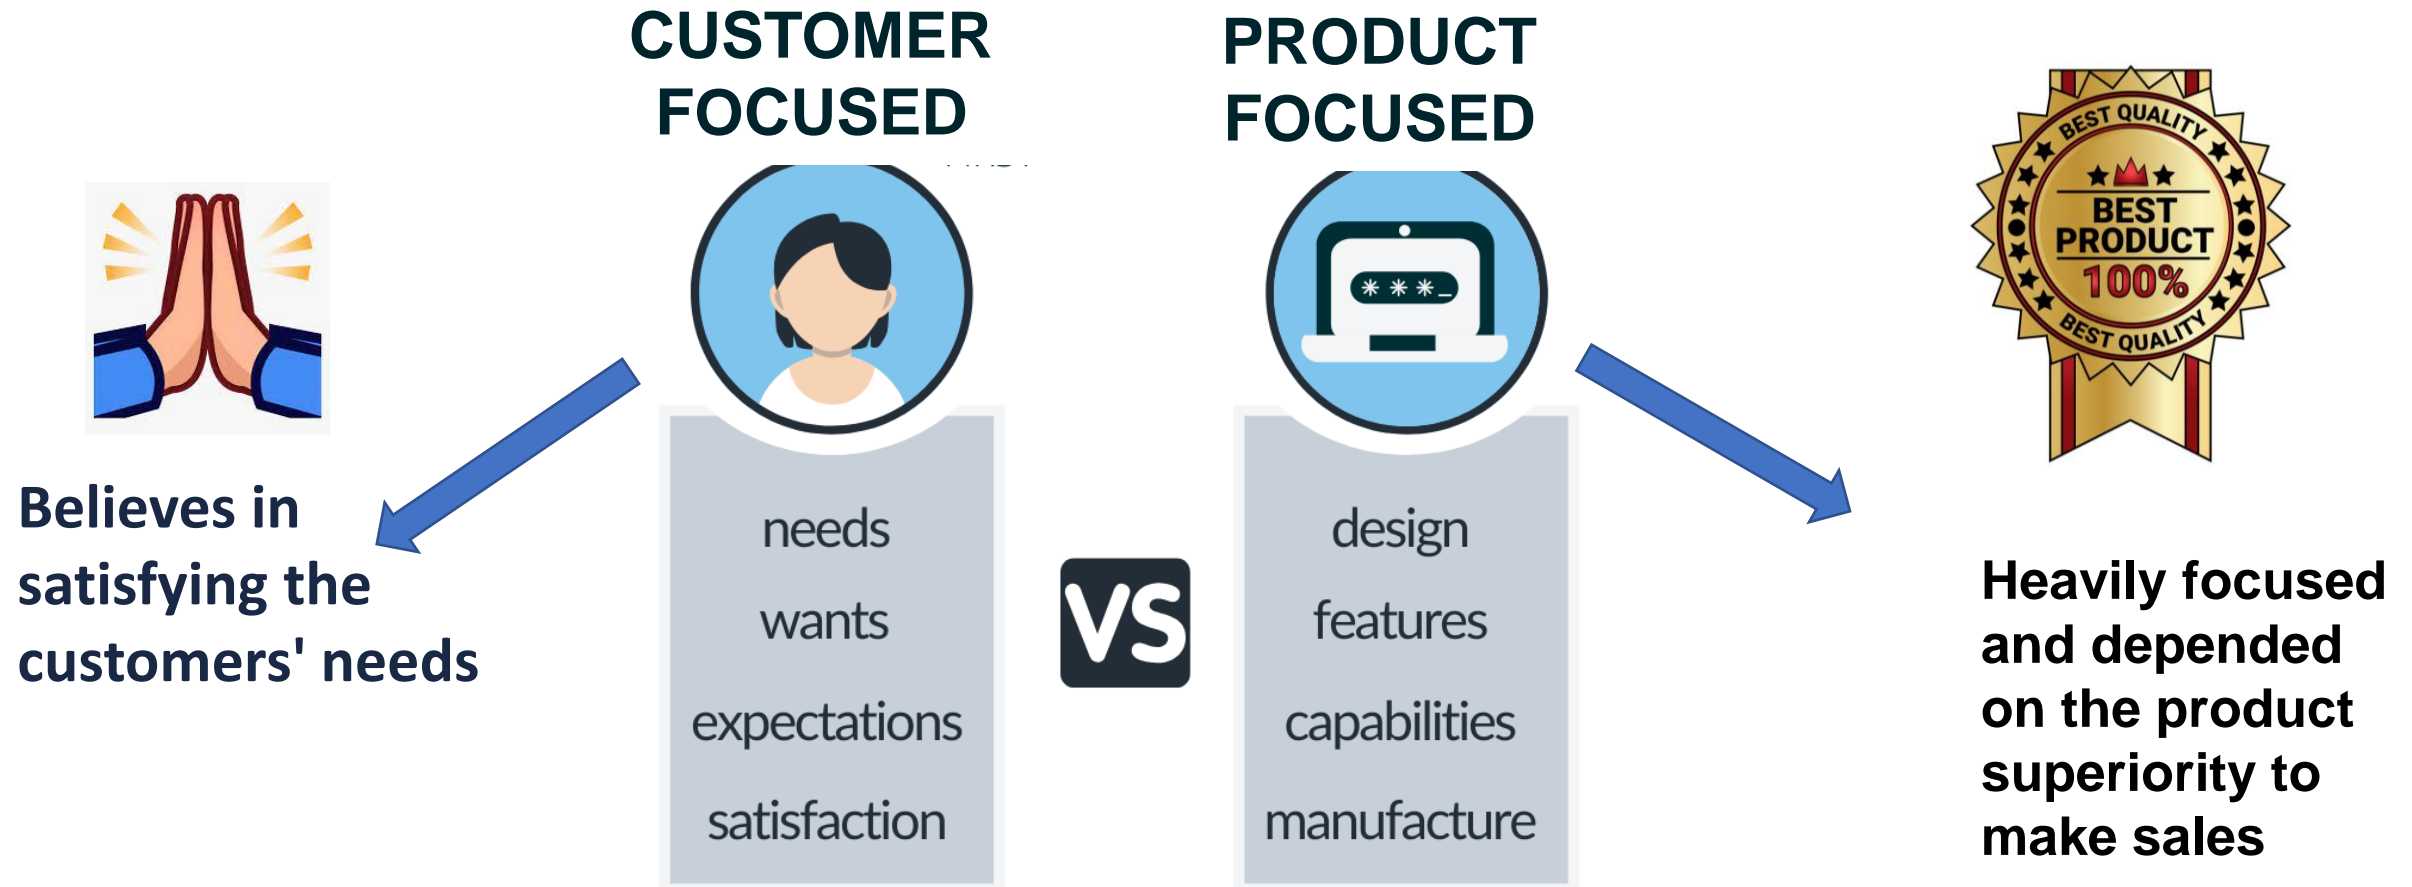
CUSTOMER FOCUSED

PRODUCT FOCUSED

BEST QUALITY
BEST PRODUCT
100%
BEST QUALITY

Believes in satisfying the customers' needs

needs
wants
expectations
satisfaction

VS

design
features
capabilities
manufacture

Heavily focused and depended on the product superiority to make sales